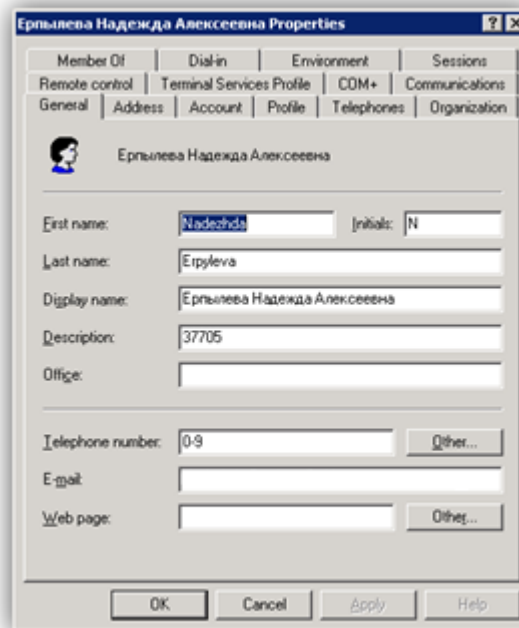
Ерпылева Надежда Алексеевна Properties

? X

Member Of | Dial-in | Environment | Sessions
Remote control | Terminal Services Profile | COM+ | Communications
General | Address | Account | Profile | Telephones | Organization

Ерпылева Надежда Алексеевна

First name: Nadezhda
Initials: N
Last name: Erpyleva
Display name: Ерпылева Надежда Алексеевна
Description: 37705
Office:

Telephone number: 0-9
Other...
E-mail:
Web page:
Other...

OK | Cancel | Apply | Help